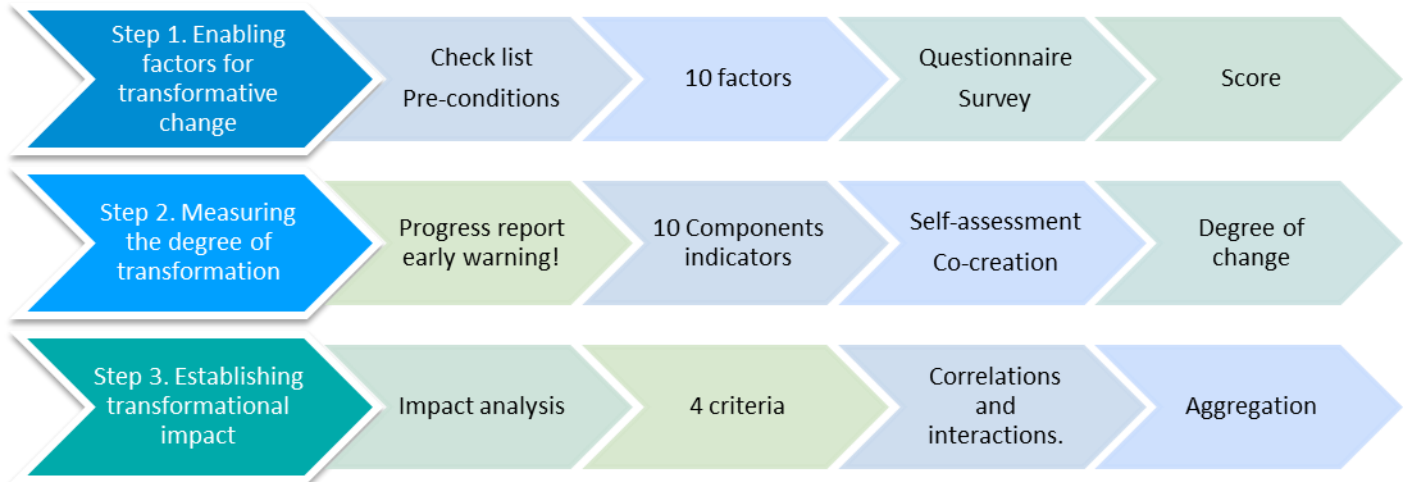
Step 1. Enabling factors for transformative change

Check list
Pre-conditions

10 factors

Questionnaire
Survey

Score

Step 2. Measuring the degree of transformation

Progress report early warning!

10 Components indicators

Self-assessment
Co-creation

Degree of change

Step 3. Establishing transformational impact

Impact analysis

4 criteria

Correlations and interactions.

Aggregation